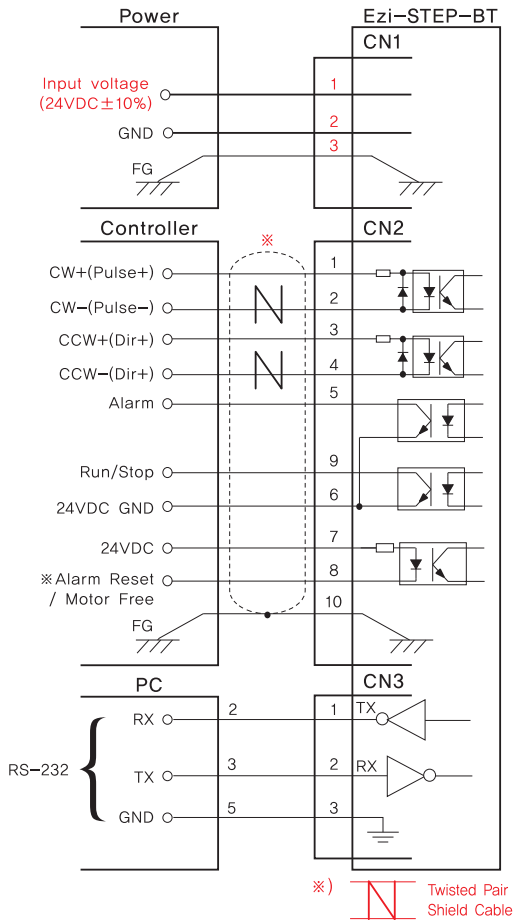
Power

Input voltage (24VDC$\pm$10%)

GND

FG

Ezi-STEP-BT

CN1

1

2

3

Controller

※

CN2

CW+(Pulse+)

CW-(Pulse-)

CCW+(Dir+)

CCW-(Dir+)

Alarm

Run/Stop

24VDC GND

24VDC

※Alarm Reset / Motor Free

FG

1

2

3

4

5

9

6

7

8

10

PC

CN3

RS-232

RX

TX

GND

2

3

5

1

2

3

TX

RX

※)

Twisted Pair Shield Cable